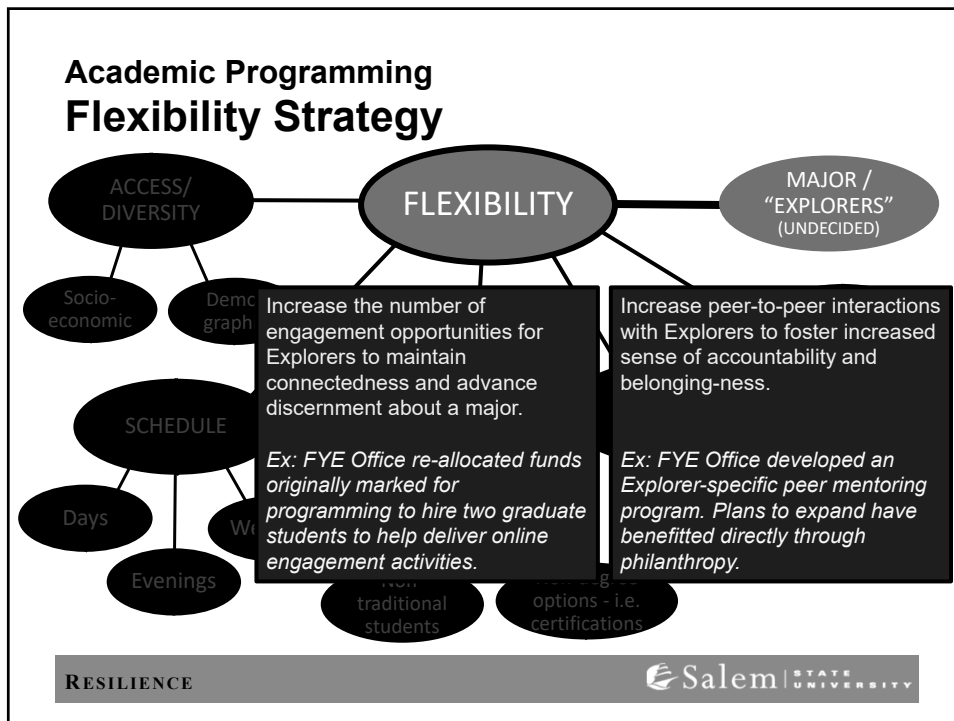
Academic Programming
Flexibility Strategy

ACCESS/ DIVERSITY

FLEXIBILITY

MAJOR / "EXPLORERS" (UNDECIDED)

Socio-economic

Demo graph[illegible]

Increase the number of engagement opportunities for Explorers to maintain connectedness and advance discernment about a major.

Ex: FYE Office re-allocated funds originally marked for programming to hire two graduate students to help deliver online engagement activities.

Increase peer-to-peer interactions with Explorers to foster increased sense of accountability and belonging-ness.

Ex: FYE Office developed an Explorer-specific peer mentoring program. Plans to expand have benefitted directly through philanthropy.

SCHEDULE

Days

We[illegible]

Evenings

Non traditional students

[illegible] options - i.e. certifications

RESILIENCE

Salem STATE UNIVERSITY